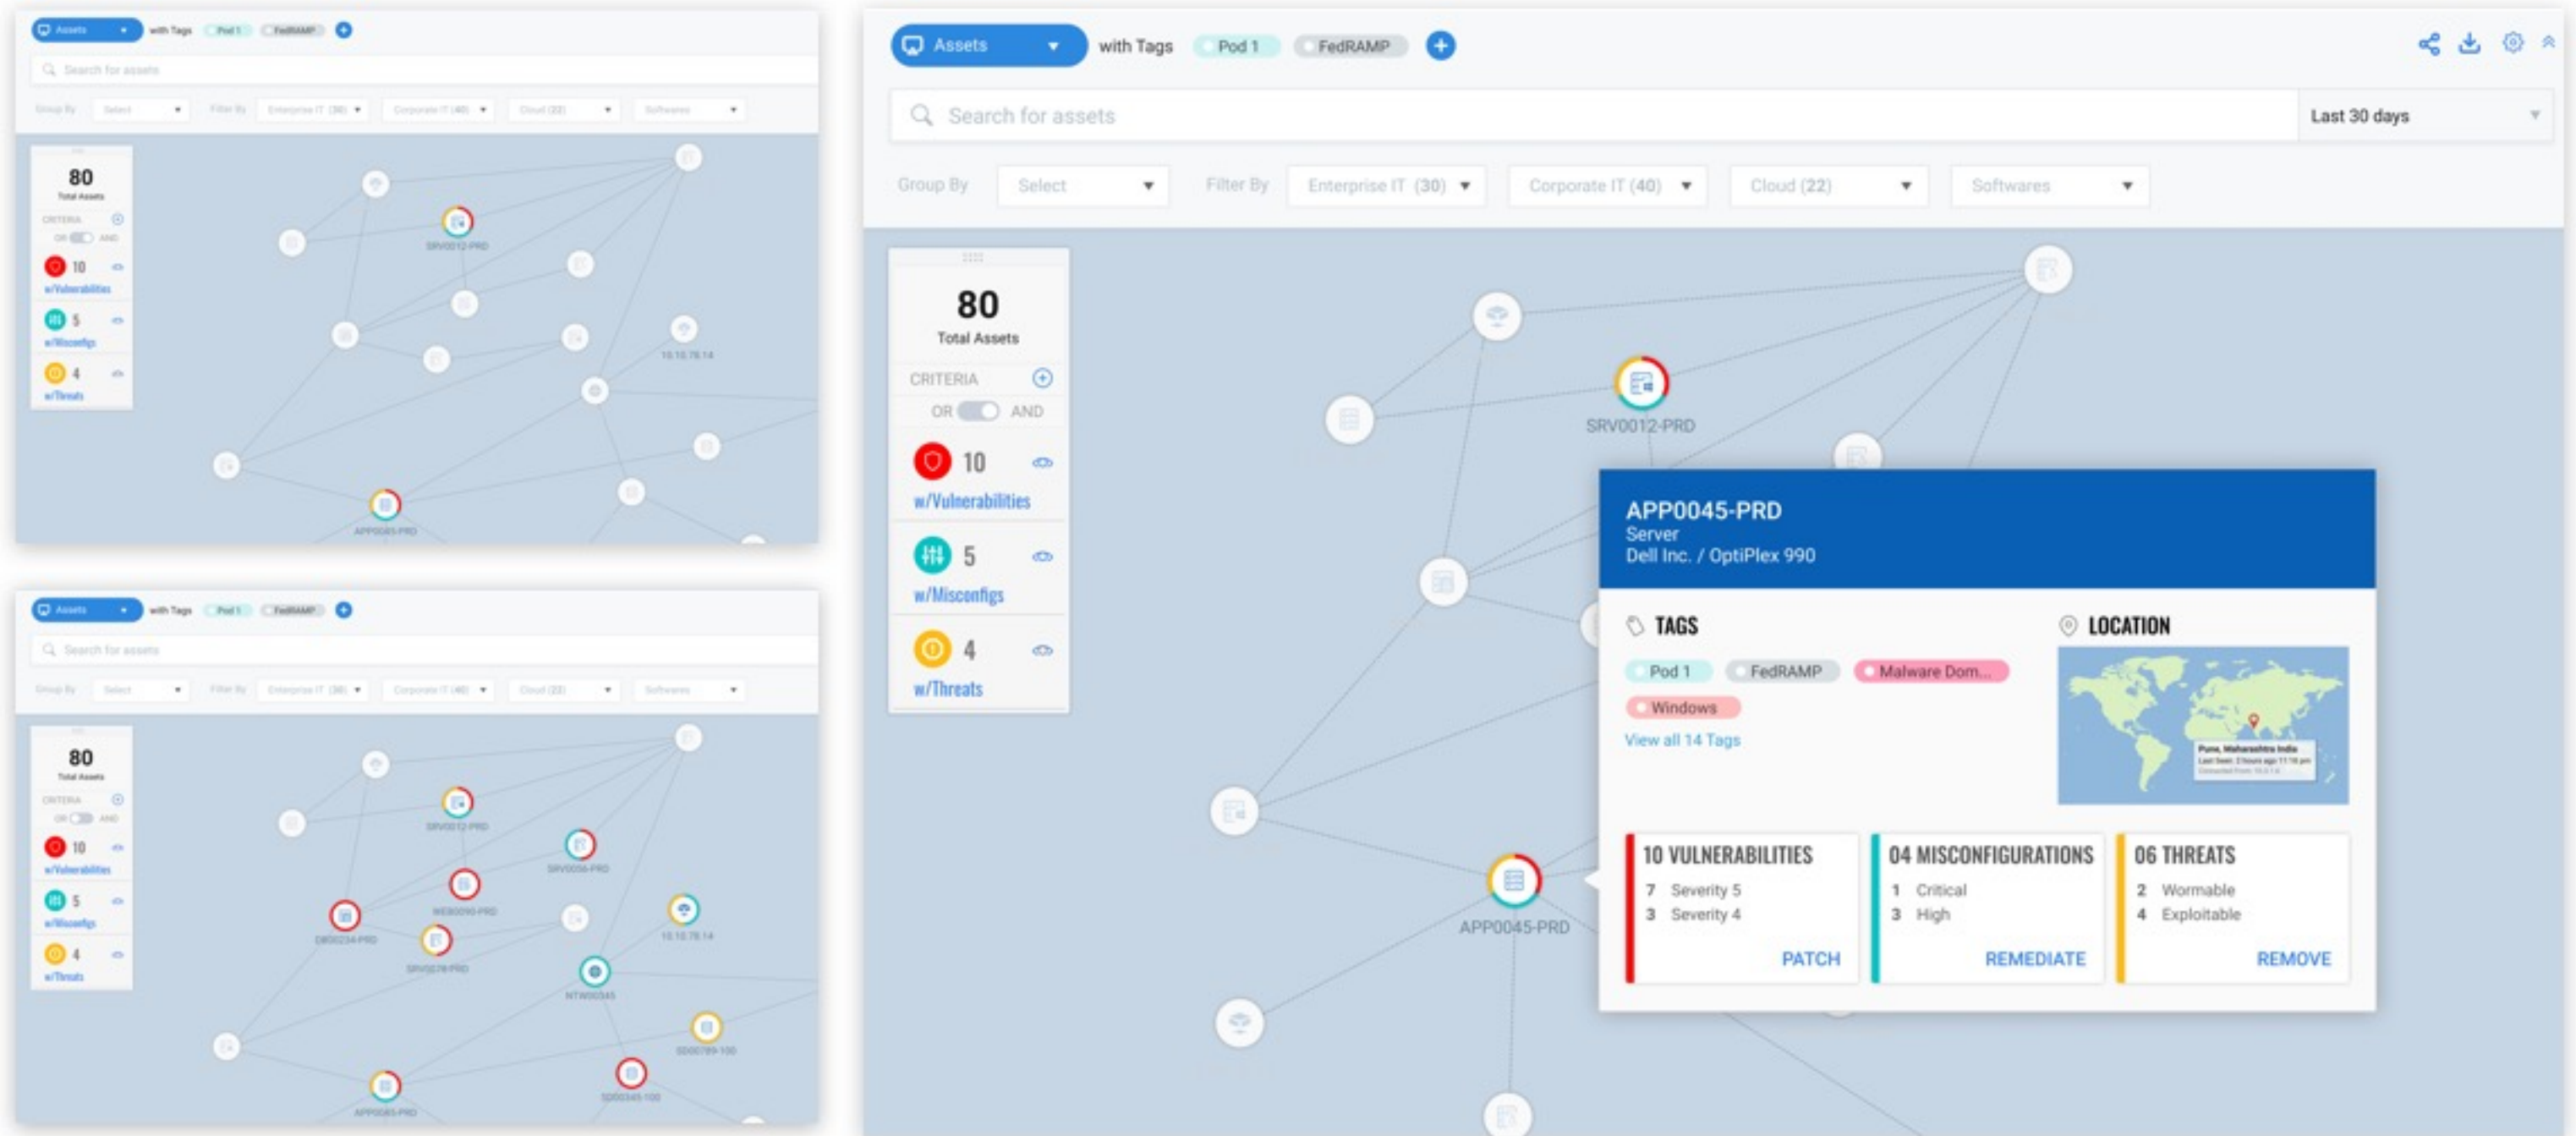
Assets with Tags Pod 1 FedRAMP

Search for assets

Group By Select Filter By Enterprise IT (30) Corporate IT (40) Cloud (22) Softwares

80
Total Assets
CRITERIA
OR AND
10
w/Vulnerabilities
5
w/Misconfigs
4
w/Threats

SRV0012-PRD
10.10.78.14
APP0045-PRD

Assets with Tags Pod 1 FedRAMP

Search for assets

Group By Select Filter By Enterprise IT (30) Corporate IT (40) Cloud (22) Softwares

80
Total Assets
CRITERIA
OR AND
10
w/Vulnerabilities
5
w/Misconfigs
4
w/Threats

SRV0012-PRD
SRV0056-PRD
WEB0090-PRD
DB00234-PRD
SRV0278-PRD
10.10.78.14
NTW00345
SD00789-100
SD00345-100
APP0045-PRD

Assets with Tags Pod 1 FedRAMP

Search for assets Last 30 days

Group By Select Filter By Enterprise IT (30) Corporate IT (40) Cloud (22) Softwares

80
Total Assets
CRITERIA
OR AND
10
w/Vulnerabilities
5
w/Misconfigs
4
w/Threats

SRV0012-PRD

APP0045-PRD
Server
Dell Inc. / OptiPlex 990

TAGS
Pod 1 FedRAMP Malware Dom... Windows
View all 14 Tags

LOCATION
Pune, Maharashtra India
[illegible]

10 VULNERABILITIES
7 Severity 5
3 Severity 4
PATCH

04 MISCONFIGURATIONS
1 Critical
3 High
REMEDIATE

06 THREATS
2 Wormable
4 Exploitable
REMOVE

APP0045-PRD